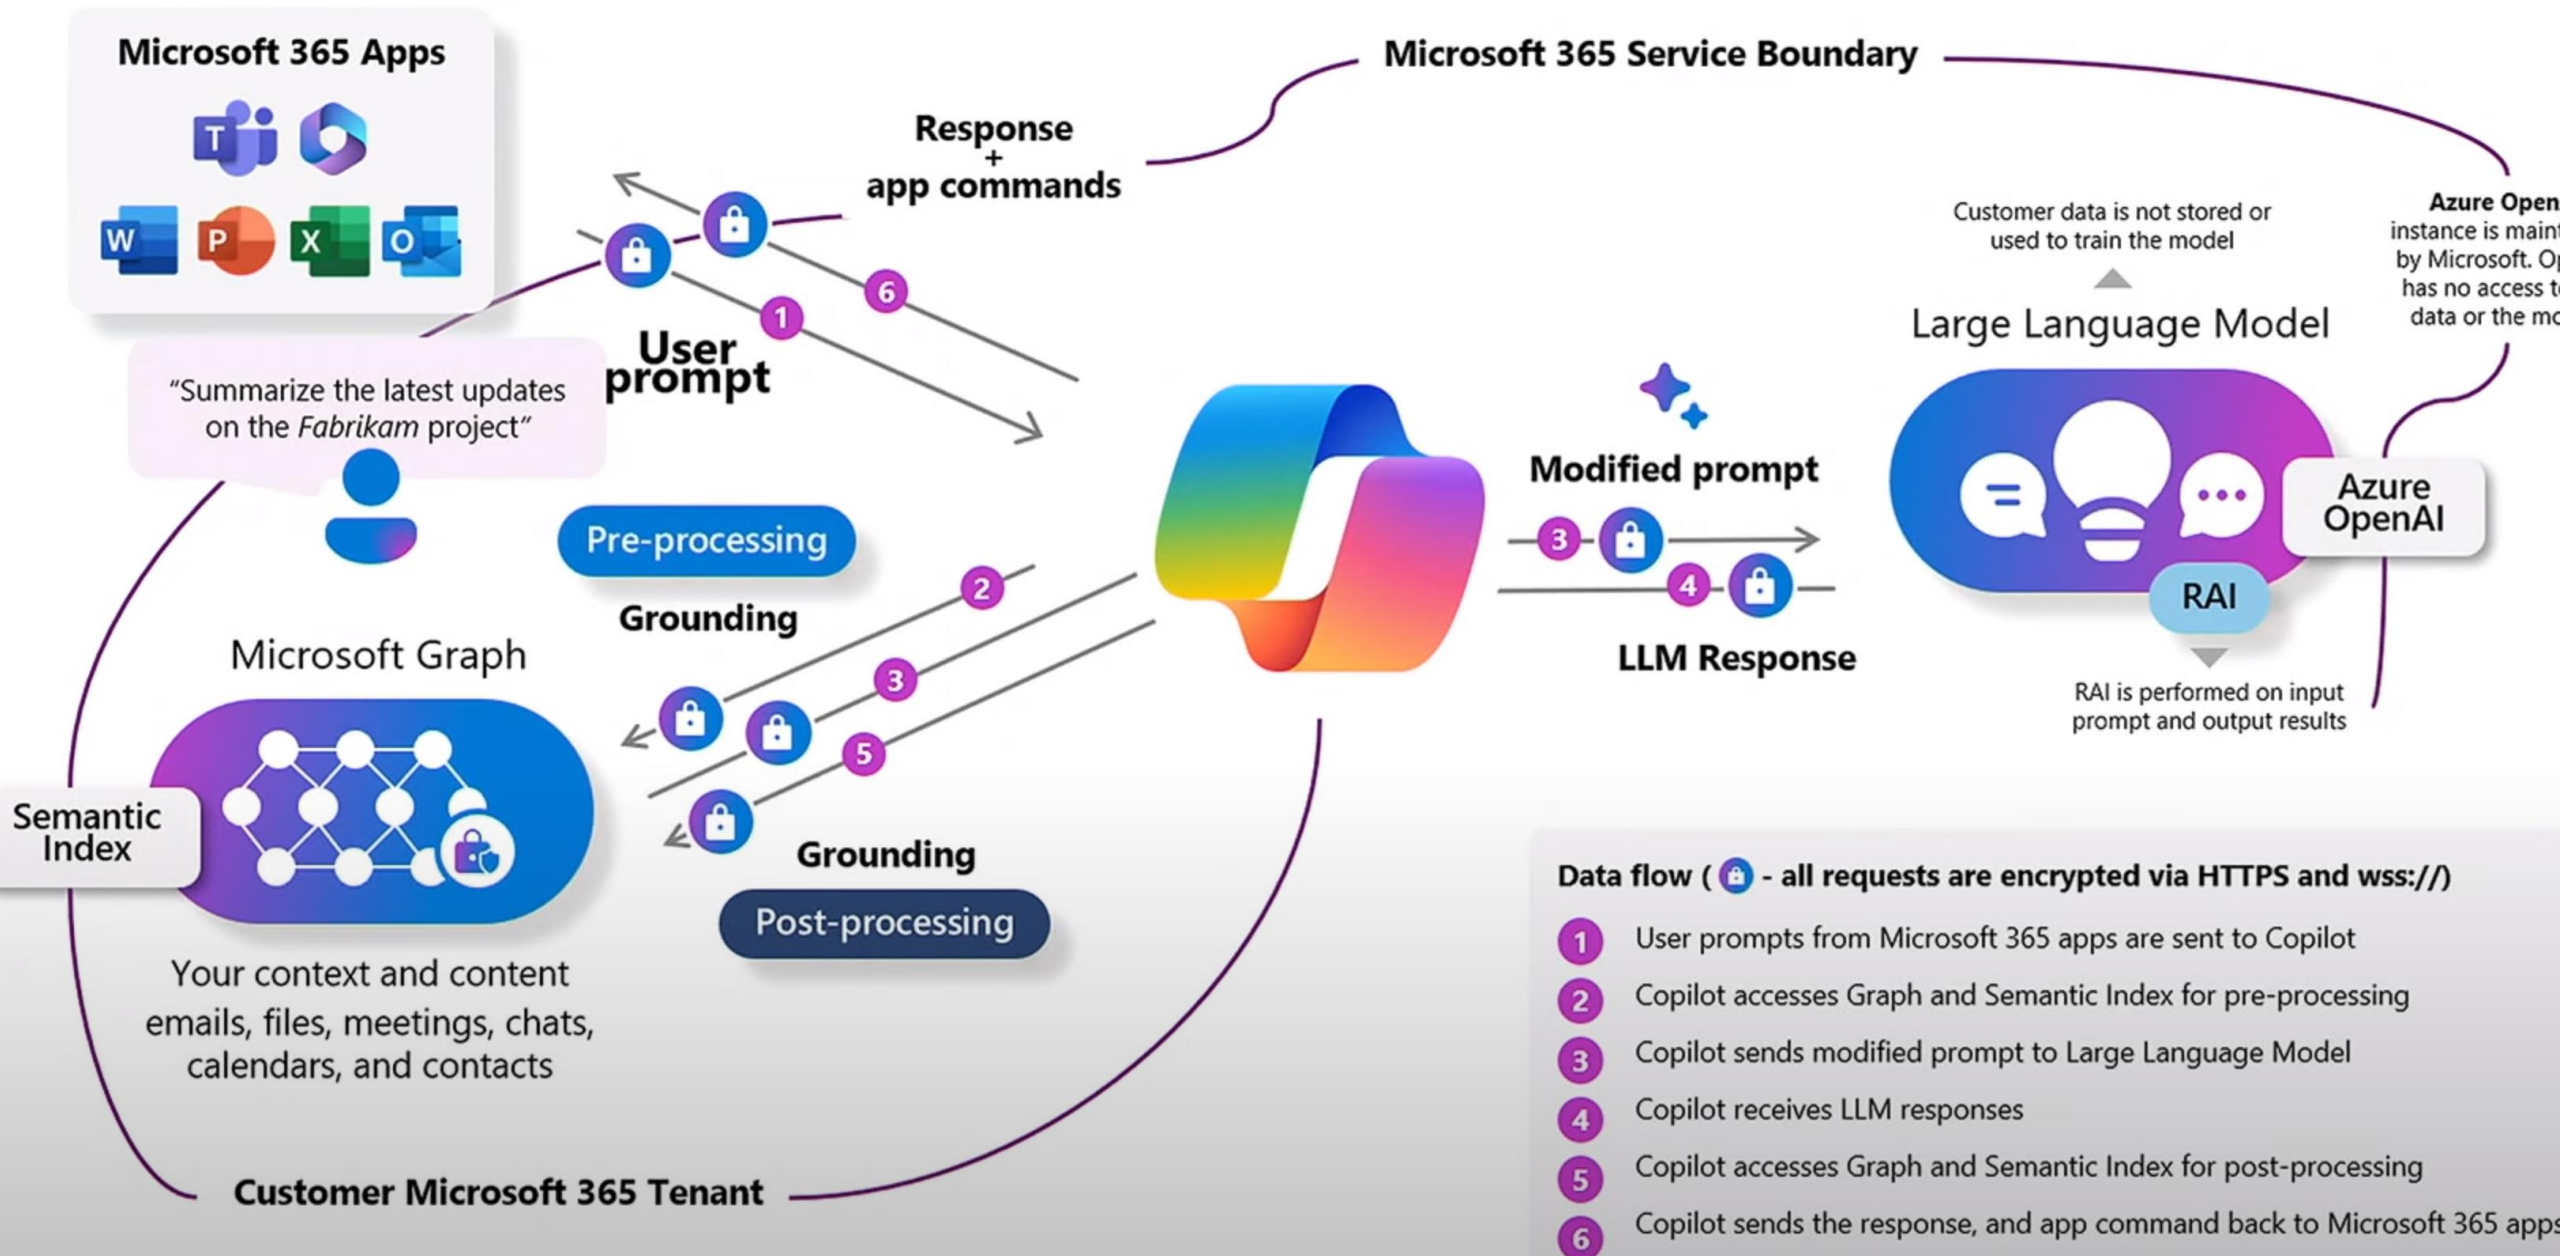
Microsoft 365 Apps

T W P X O

Microsoft 365 Service Boundary

Response + app commands

6

1

User prompt

"Summarize the latest updates on the *Fabrikam* project"

Pre-processing

Grounding

2

3

5

Microsoft Graph

Semantic Index

Grounding

Post-processing

Your context and content emails, files, meetings, chats, calendars, and contacts

Customer Microsoft 365 Tenant

Modified prompt

3

4

LLM Response

Customer data is not stored or used to train the model

Large Language Model

Azure OpenAI

RAI

RAI is performed on input prompt and output results

Azure Open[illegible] instance is main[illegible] by Microsoft. O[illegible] has no access t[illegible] data or the mo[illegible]

Data flow ( - all requests are encrypted via HTTPS and wss://)

1 User prompts from Microsoft 365 apps are sent to Copilot

2 Copilot accesses Graph and Semantic Index for pre-processing

3 Copilot sends modified prompt to Large Language Model

4 Copilot receives LLM responses

5 Copilot accesses Graph and Semantic Index for post-processing

6 Copilot sends the response, and app command back to Microsoft 365 app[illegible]